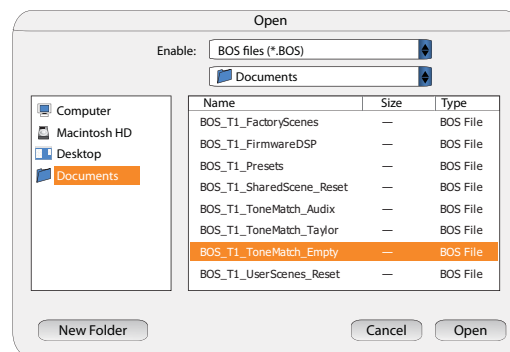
Open

Enable: BOS files (*.BOS)

Documents

Computer
Macintosh HD
Desktop
Documents

| Name | Size | Type |
|---|---|---|
| BOS_T1_FactoryScenes | — | BOS File |
| BOS_T1_FirmwareDSP | — | BOS File |
| BOS_T1_Presets | — | BOS File |
| BOS_T1_SharedScene_Reset | — | BOS File |
| BOS_T1_ToneMatch_Audix | — | BOS File |
| BOS_T1_ToneMatch_Taylor | — | BOS File |
| BOS_T1_ToneMatch_Empty | — | BOS File |
| BOS_T1_UserScenes_Reset | — | BOS File |

New Folder

Cancel

Open